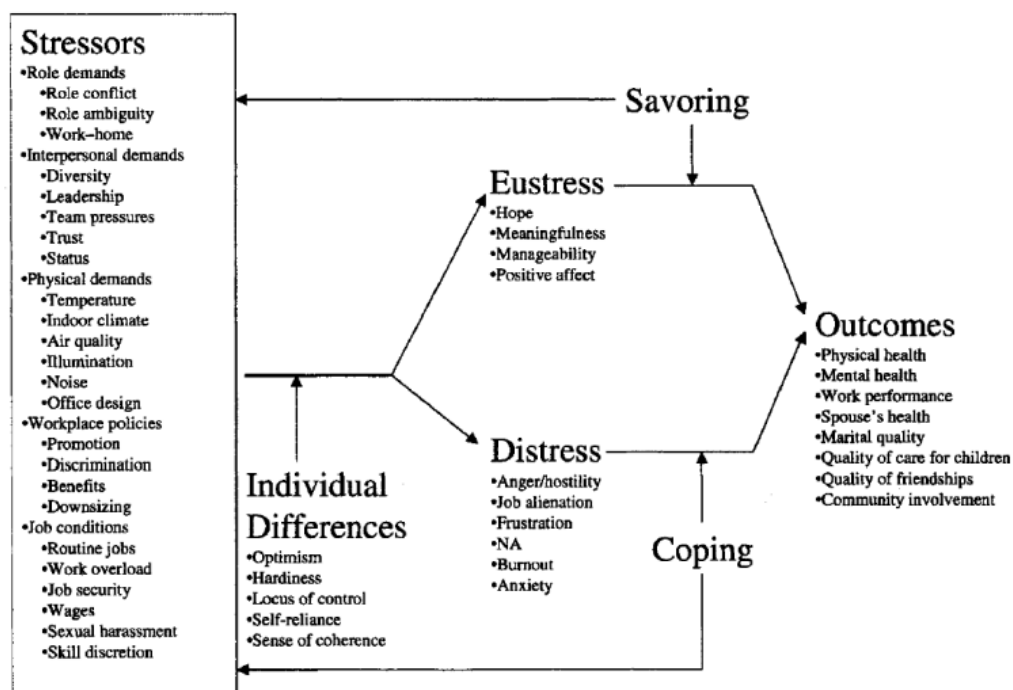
Stressors
•Role demands
•Role conflict
•Role ambiguity
•Work–home
•Interpersonal demands
•Diversity
•Leadership
•Team pressures
•Trust
•Status
•Physical demands
•Temperature
•Indoor climate
•Air quality
•Illumination
•Noise
•Office design
•Workplace policies
•Promotion
•Discrimination
•Benefits
•Downsizing
•Job conditions
•Routine jobs
•Work overload
•Job security
•Wages
•Sexual harassment
•Skill discretion

Savoring

Eustress
•Hope
•Meaningfulness
•Manageability
•Positive affect

Outcomes
•Physical health
•Mental health
•Work performance
•Spouse's health
•Marital quality
•Quality of care for children
•Quality of friendships
•Community involvement

Individual Differences
•Optimism
•Hardiness
•Locus of control
•Self-reliance
•Sense of coherence

Distress
•Anger/hostility
•Job alienation
•Frustration
•NA
•Burnout
•Anxiety

Coping